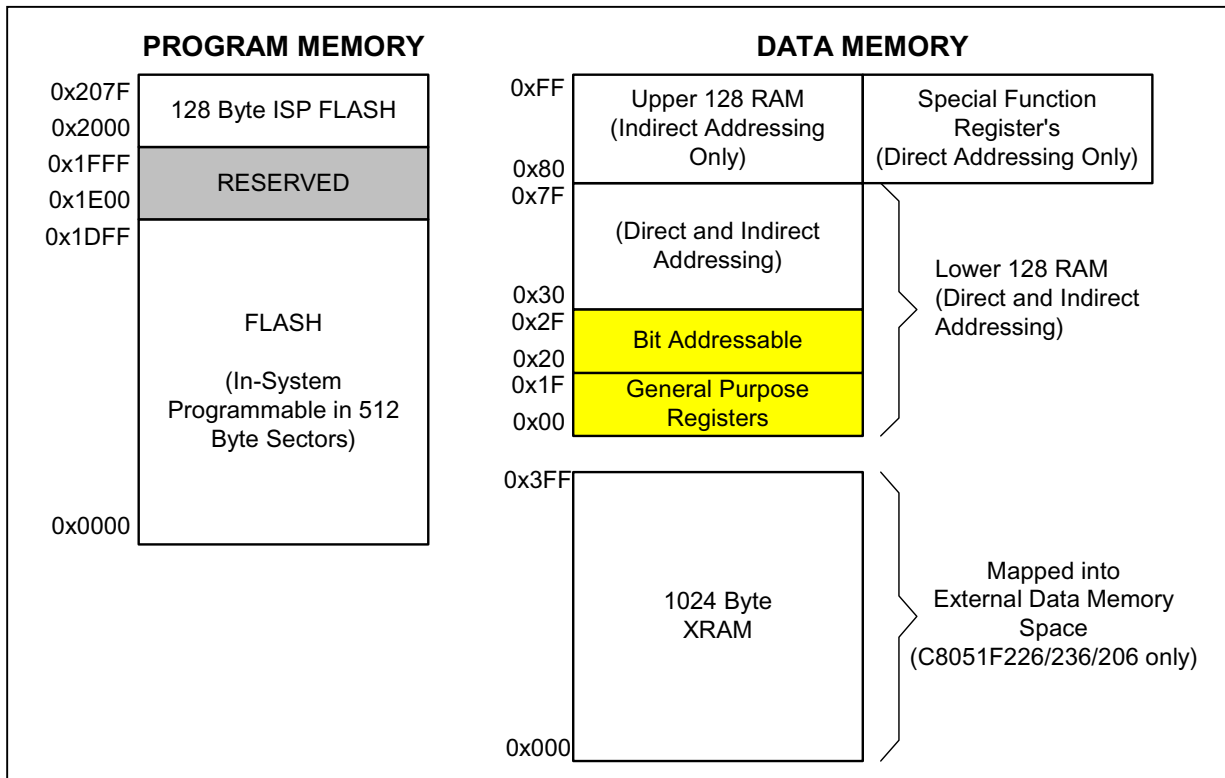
PROGRAM MEMORY

0x207F
0x2000
128 Byte ISP FLASH

0x1FFF
0x1E00
RESERVED

0x1DFF

FLASH

(In-System Programmable in 512 Byte Sectors)

0x0000

DATA MEMORY

0xFF
0x80
Upper 128 RAM (Indirect Addressing Only)

Special Function Register's (Direct Addressing Only)

0x7F
(Direct and Indirect Addressing)
0x30

0x2F
Bit Addressable
0x20

0x1F
General Purpose Registers
0x00

Lower 128 RAM (Direct and Indirect Addressing)

0x3FF

1024 Byte XRAM

0x000

Mapped into External Data Memory Space (C8051F226/236/206 only)